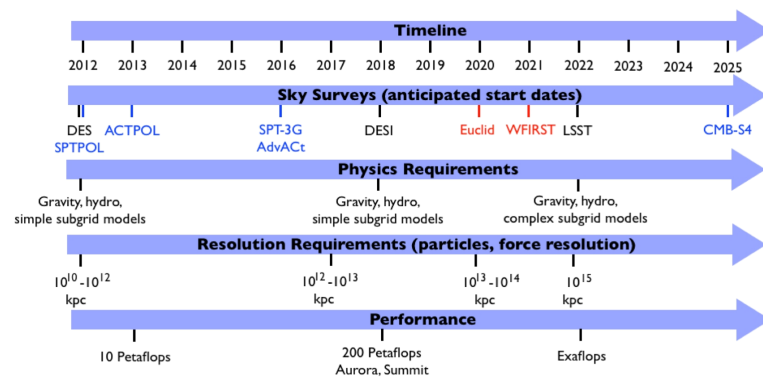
Timeline

2012 2013 2014 2015 2016 2017 2018 2019 2020 2021 2022 2023 2024 2025

Sky Surveys (anticipated start dates)

DES
SPTPOL
ACTPOL
SPT-3G
AdvACt
DESI
Euclid
WFIRST
LSST
CMB-S4

Physics Requirements

Gravity, hydro, simple subgrid models

Gravity, hydro, simple subgrid models

Gravity, hydro, complex subgrid models

Resolution Requirements (particles, force resolution)

$10^{10}$ -$10^{12}$ kpc

$10^{12}$ -$10^{13}$ kpc

$10^{13}$ -$10^{14}$ kpc

$10^{15}$ kpc

Performance

10 Petaflops

200 Petaflops
Aurora, Summit

Exaflops